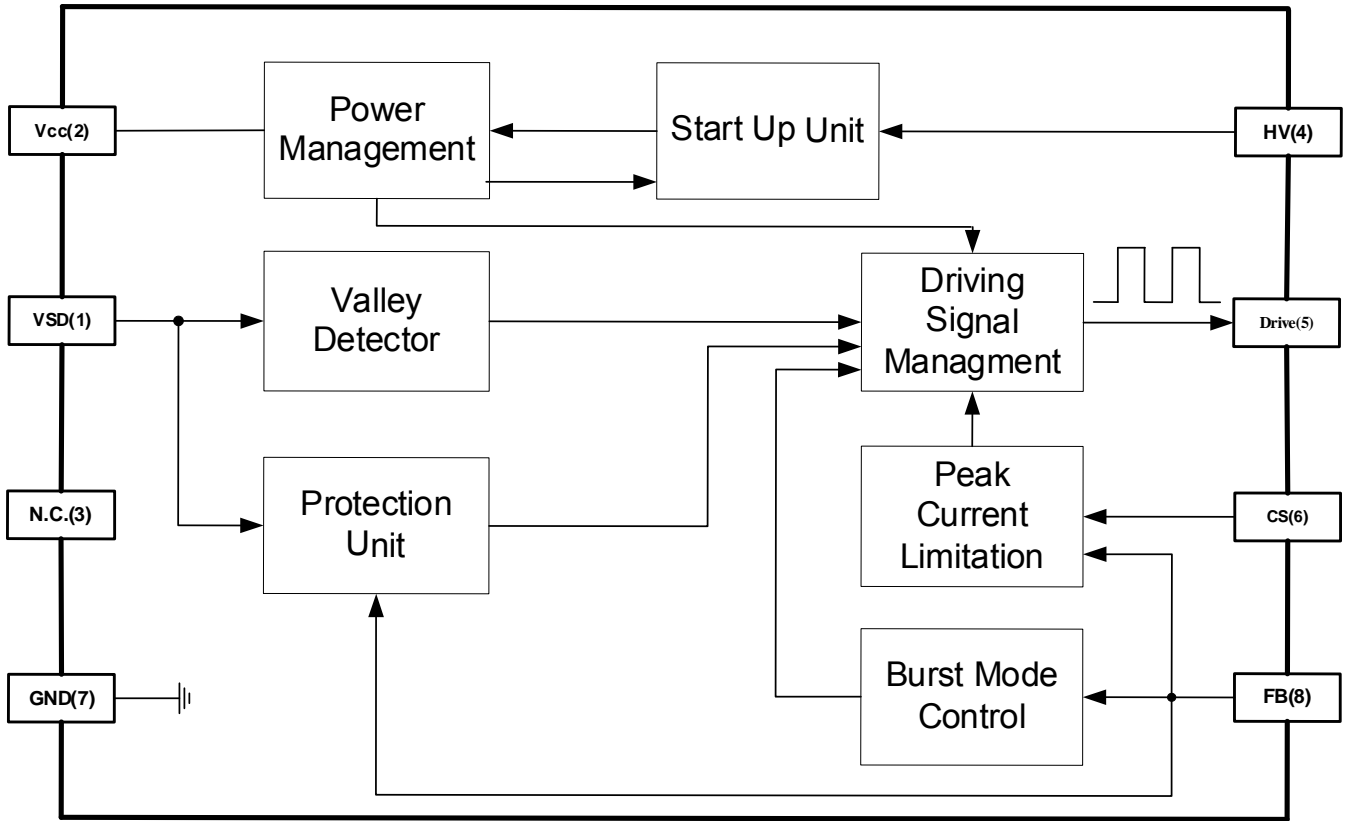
Vcc(2)

Power Management

Start Up Unit

HV(4)

VSD(1)

Valley Detector

Driving Signal Managment

Drive(5)

N.C.(3)

Protection Unit

Peak Current Limitation

CS(6)

GND(7)

Burst Mode Control

FB(8)